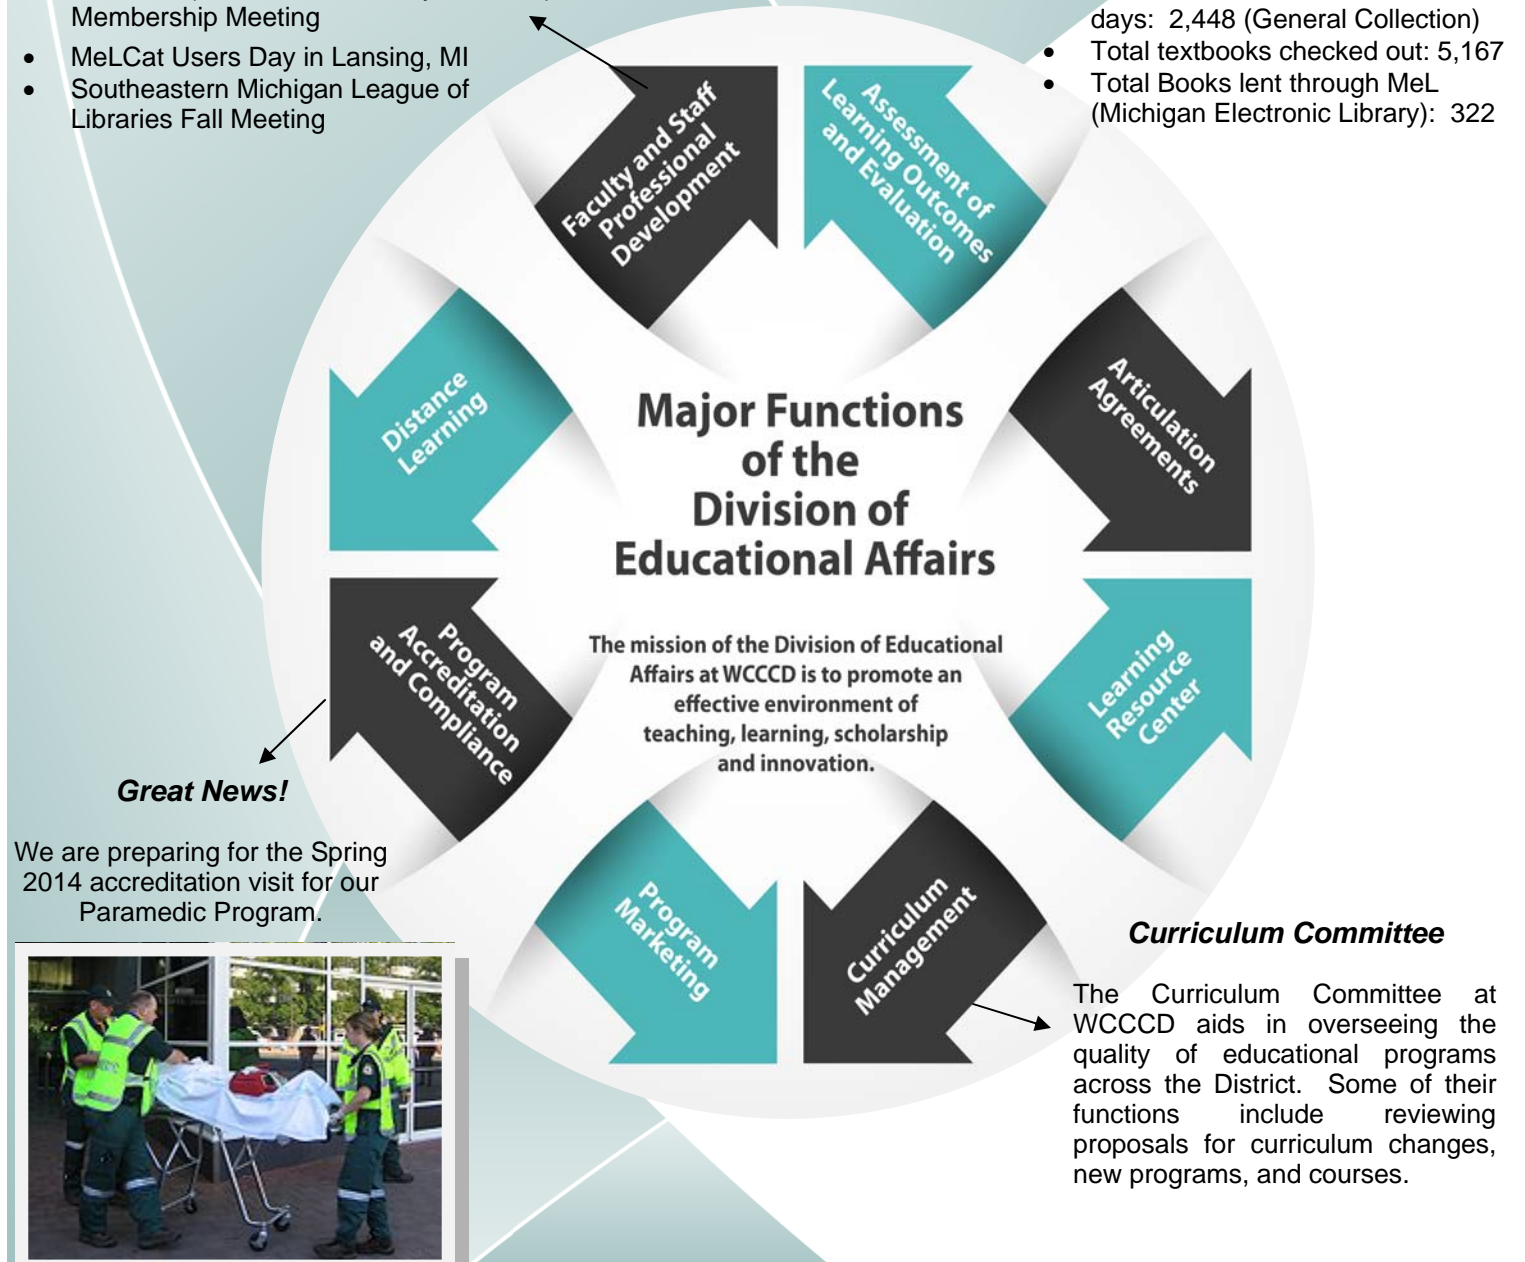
Membership Meeting

- MeLCat Users Day in Lansing, MI
- Southeastern Michigan League of Libraries Fall Meeting

days: 2,448 (General Collection)

- Total textbooks checked out: 5,167
- Total Books lent through MeL (Michigan Electronic Library): 322

Faculty and Staff Professional Development

Assessment of Learning Outcomes and Evaluation

Articulation Agreements

Learning Resource Center

Curriculum Management

Program Marketing

Program Accreditation and Compliance

Distance Learning

Major Functions of the Division of Educational Affairs

The mission of the Division of Educational Affairs at WCCCD is to promote an effective environment of teaching, learning, scholarship and innovation.

*Great News!*

We are preparing for the Spring 2014 accreditation visit for our Paramedic Program.

*Curriculum Committee*

The Curriculum Committee at WCCCD aids in overseeing the quality of educational programs across the District. Some of their functions include reviewing proposals for curriculum changes, new programs, and courses.